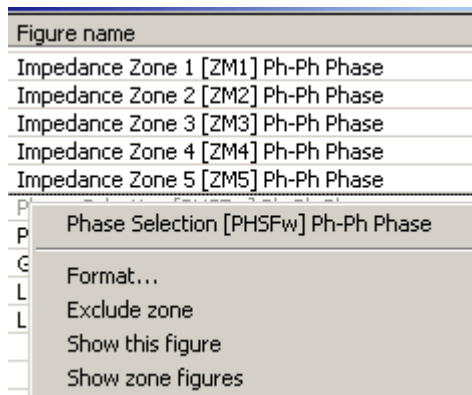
Figure name
Impedance Zone 1 [ZM1] Ph-Ph Phase
Impedance Zone 2 [ZM2] Ph-Ph Phase
Impedance Zone 3 [ZM3] Ph-Ph Phase
Impedance Zone 4 [ZM4] Ph-Ph Phase
Impedance Zone 5 [ZM5] Ph-Ph Phase
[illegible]
P
G
L
L

Phase Selection [PHSFw] Ph-Ph Phase
Format...
Exclude zone
Show this figure
Show zone figures